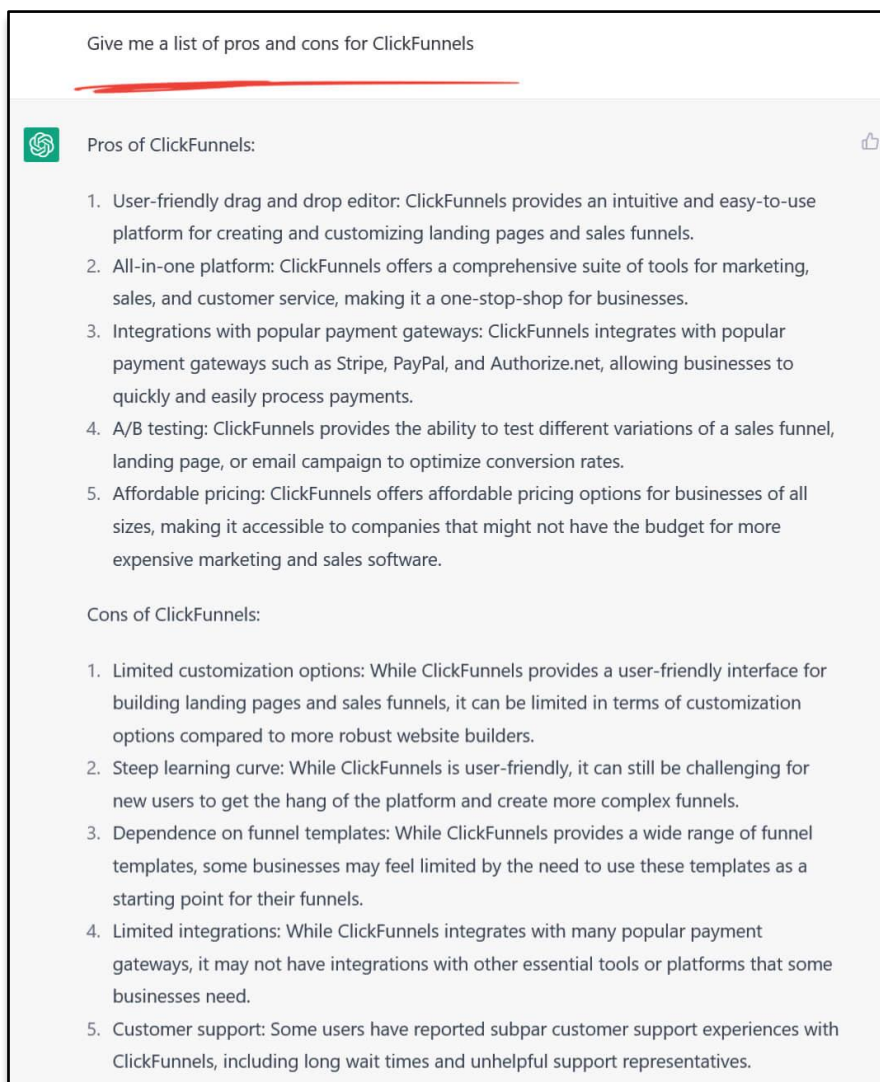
Give me a list of pros and cons for ClickFunnels

Pros of ClickFunnels:

1. User-friendly drag and drop editor: ClickFunnels provides an intuitive and easy-to-use platform for creating and customizing landing pages and sales funnels.
2. All-in-one platform: ClickFunnels offers a comprehensive suite of tools for marketing, sales, and customer service, making it a one-stop-shop for businesses.
3. Integrations with popular payment gateways: ClickFunnels integrates with popular payment gateways such as Stripe, PayPal, and Authorize.net, allowing businesses to quickly and easily process payments.
4. A/B testing: ClickFunnels provides the ability to test different variations of a sales funnel, landing page, or email campaign to optimize conversion rates.
5. Affordable pricing: ClickFunnels offers affordable pricing options for businesses of all sizes, making it accessible to companies that might not have the budget for more expensive marketing and sales software.

Cons of ClickFunnels:

1. Limited customization options: While ClickFunnels provides a user-friendly interface for building landing pages and sales funnels, it can be limited in terms of customization options compared to more robust website builders.
2. Steep learning curve: While ClickFunnels is user-friendly, it can still be challenging for new users to get the hang of the platform and create more complex funnels.
3. Dependence on funnel templates: While ClickFunnels provides a wide range of funnel templates, some businesses may feel limited by the need to use these templates as a starting point for their funnels.
4. Limited integrations: While ClickFunnels integrates with many popular payment gateways, it may not have integrations with other essential tools or platforms that some businesses need.
5. Customer support: Some users have reported subpar customer support experiences with ClickFunnels, including long wait times and unhelpful support representatives.